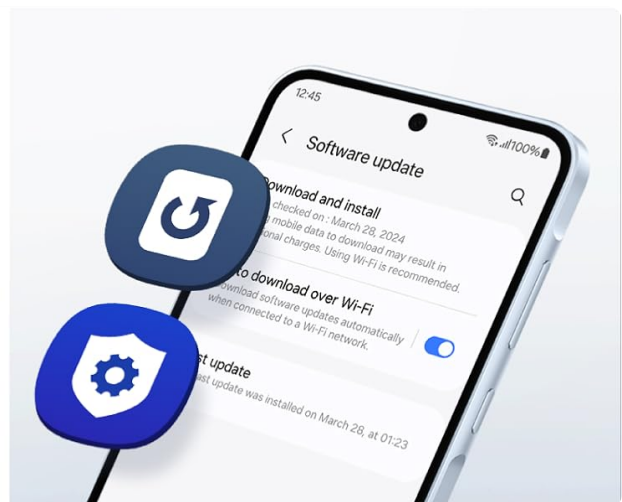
12:45

100%

Software update

Download and install
checked on : March 28, 2024
mobile data to download may result in
onal charges. Using Wi-Fi is recommended.

to download over Wi-Fi
Download software updates automatically when connected to a Wi-Fi network.

st update
ast update was installed on March 28, at 01:23